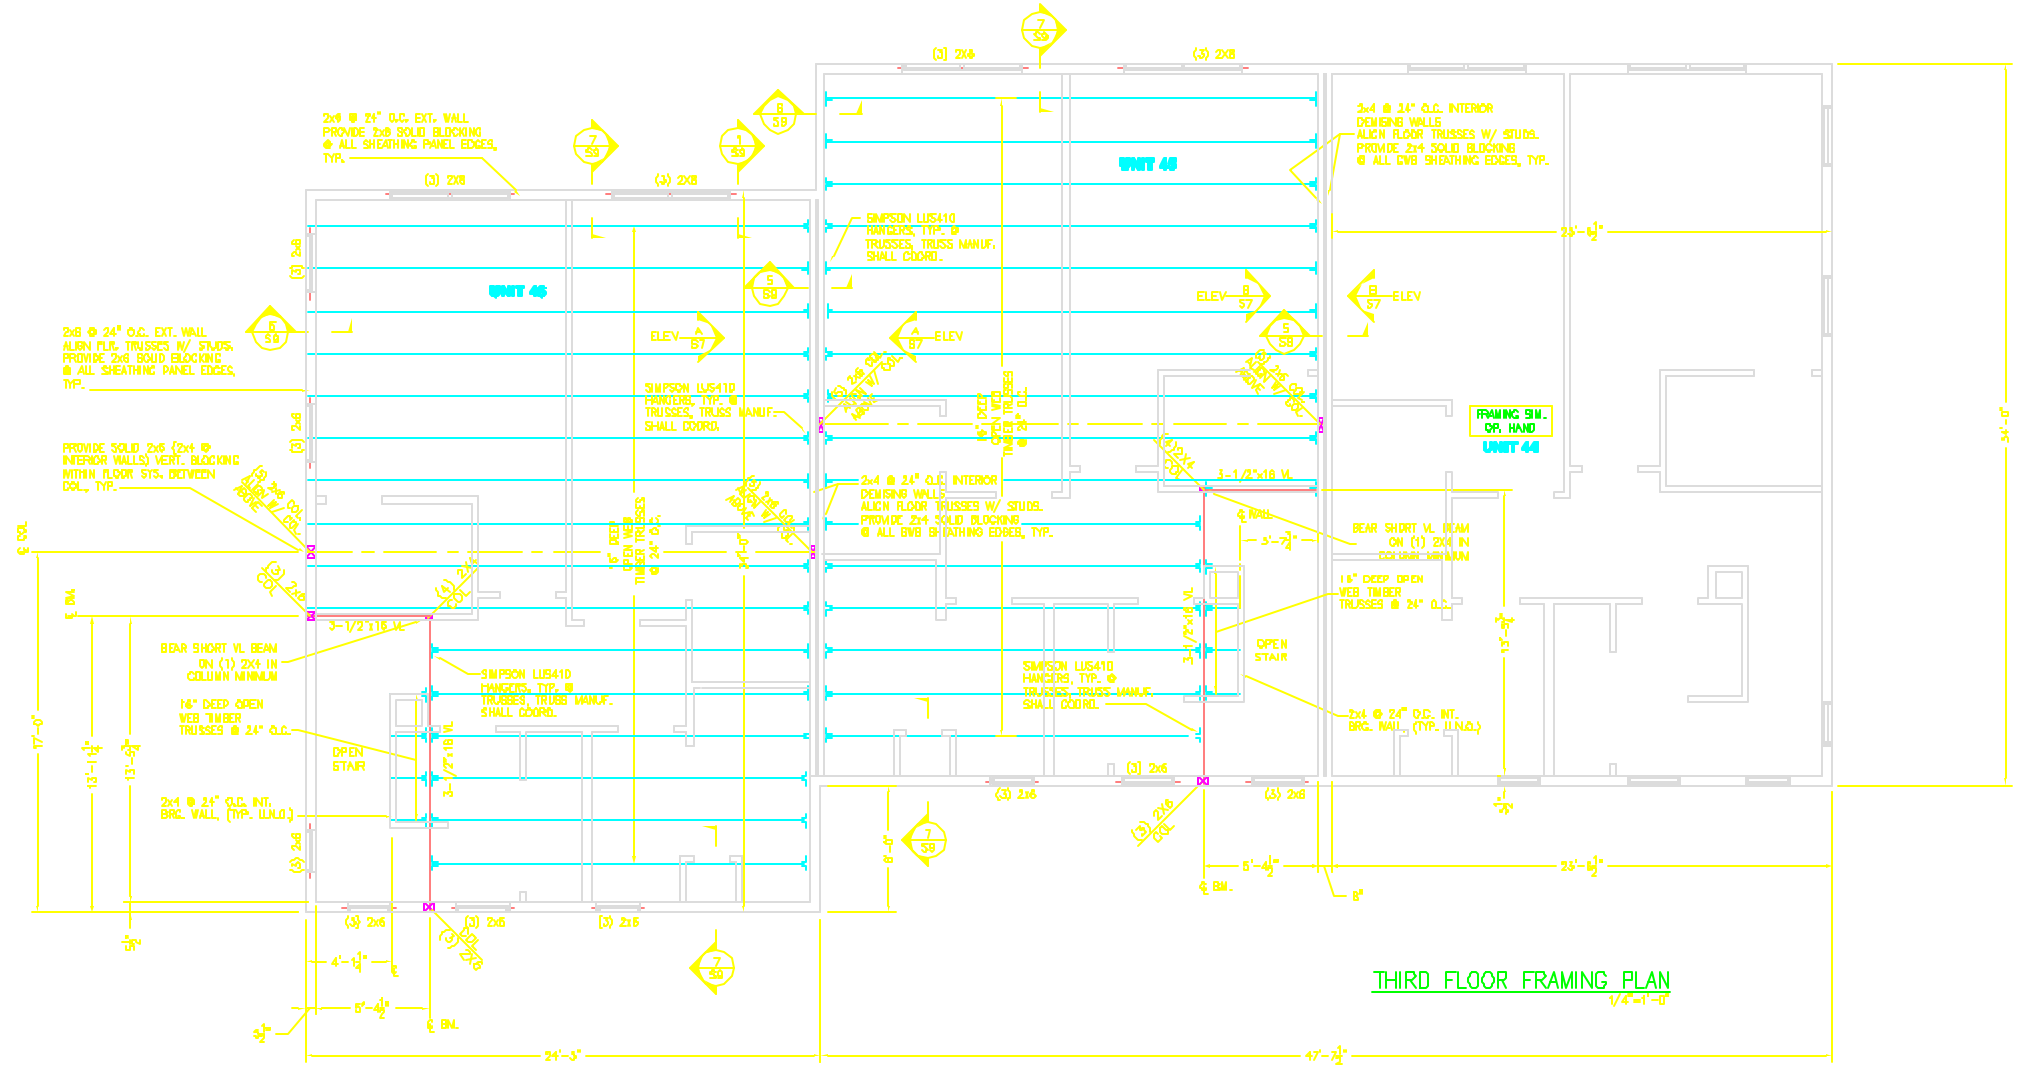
7
S9

(3) 2X8

(3) 2X8

6
S9

7
S9

1
S9

2x8 @ 24" O.C. EXT. WALL
PROVIDE 2x8 SOLID BLOCKING
@ ALL SHEATHING PANEL EDGES,
TYP.

(3) 2X8

(3) 2X8

UNIT 45

2x4 @ 24" O.C. INTERIOR
DEMISING WALLS
ALIGN FLOOR TRUSSES W/ STUDS.
PROVIDE 2x4 SOLID BLOCKING
@ ALL GWB SHEATHING EDGES, TYP.

SIMPSON LUS410
HANGERS, TYP. @
TRUSSES, TRUSS MANUF.
SHALL COORD.

23'-5$\frac{1}{2}$"

(3) 2X8

UNIT 46

5
S9

ELEV B
S7

B
S7 ELEV

6
S9

2x8 @ 24" O.C. EXT. WALL
ALIGN FLR. TRUSSES W/ STUDS.
PROVIDE 2x8 SOLID BLOCKING
@ ALL SHEATHING PANEL EDGES,
TYP.

ELEV A
S7

A
S7 ELEV

5
S9

SIMPSON LUS410
HANGERS, TYP. @
TRUSSES, TRUSS MANUF.
SHALL COORD.

FRAMING SIM.
OP. HAND

UNIT 44

54'-0"

(3) 2X8

PROVIDE SOLID 2x6 (2x4 @
INTERIOR WALLS) VERT. BLOCKING
WITHIN FLOOR SYS. BETWEEN
COL. TYP.

16" DEEP
OPEN WEB
TIMBER TRUSSES
@ 24" O.C.

16" DEEP
OPEN WEB
TIMBER TRUSSES
@ 24" O.C.

24'-0"

3-1/2"x16 VL

℄ WALL

BEAR SHORT VL BEAM
ON (1) 2X4 IN
COLUMN MINIMUM

℄ COL.

3'-7$\frac{1}{2}$"

16" DEEP OPEN
WEB TIMBER
TRUSSES @ 24" O.C.

(3) 2X6
COL

℄ BM.

3-1/2"x16 VL

3-1/2"x16 VL

OPEN
STAIR

13'-3$\frac{1}{2}$"

BEAR SHORT VL BEAM
ON (1) 2X4 IN
COLUMN MINIMUM

SIMPSON LUS410
HANGERS, TYP. @
TRUSSES, TRUSS MANUF.
SHALL COORD.

SIMPSON LUS410
HANGERS, TYP. @
TRUSSES, TRUSS MANUF.
SHALL COORD.

16" DEEP OPEN
WEB TIMBER
TRUSSES @ 24" O.C.

2x4 @ 24" O.C. INT.
BRG. WALL (TYP. U.N.O.)

17'-0"

13'-1$\frac{1}{2}$"

13'-3$\frac{1}{2}$"

OPEN
STAIR

3-1/2"x16 VL

(3) 2X6

(3) 2X8

(3) 2X8

2x4 @ 24" O.C. INT.
BRG. WALL (TYP. U.N.O.)

(3) 2X6
COL

7
S9

5'-4$\frac{1}{2}$"

23'-5$\frac{1}{2}$"

8'-0"

℄ BM.

8"

(3) 2X8

(3) 2X8

(3) 2X8

(3) 2X8

(3) 2X8

5$\frac{1}{2}$"

7
S9

4'-1$\frac{1}{2}$"

5'-4$\frac{1}{2}$"

℄ BM.

5$\frac{1}{2}$"

THIRD FLOOR FRAMING PLAN
1/4"=1'-0"

24'-3"

47'-7$\frac{1}{2}$"